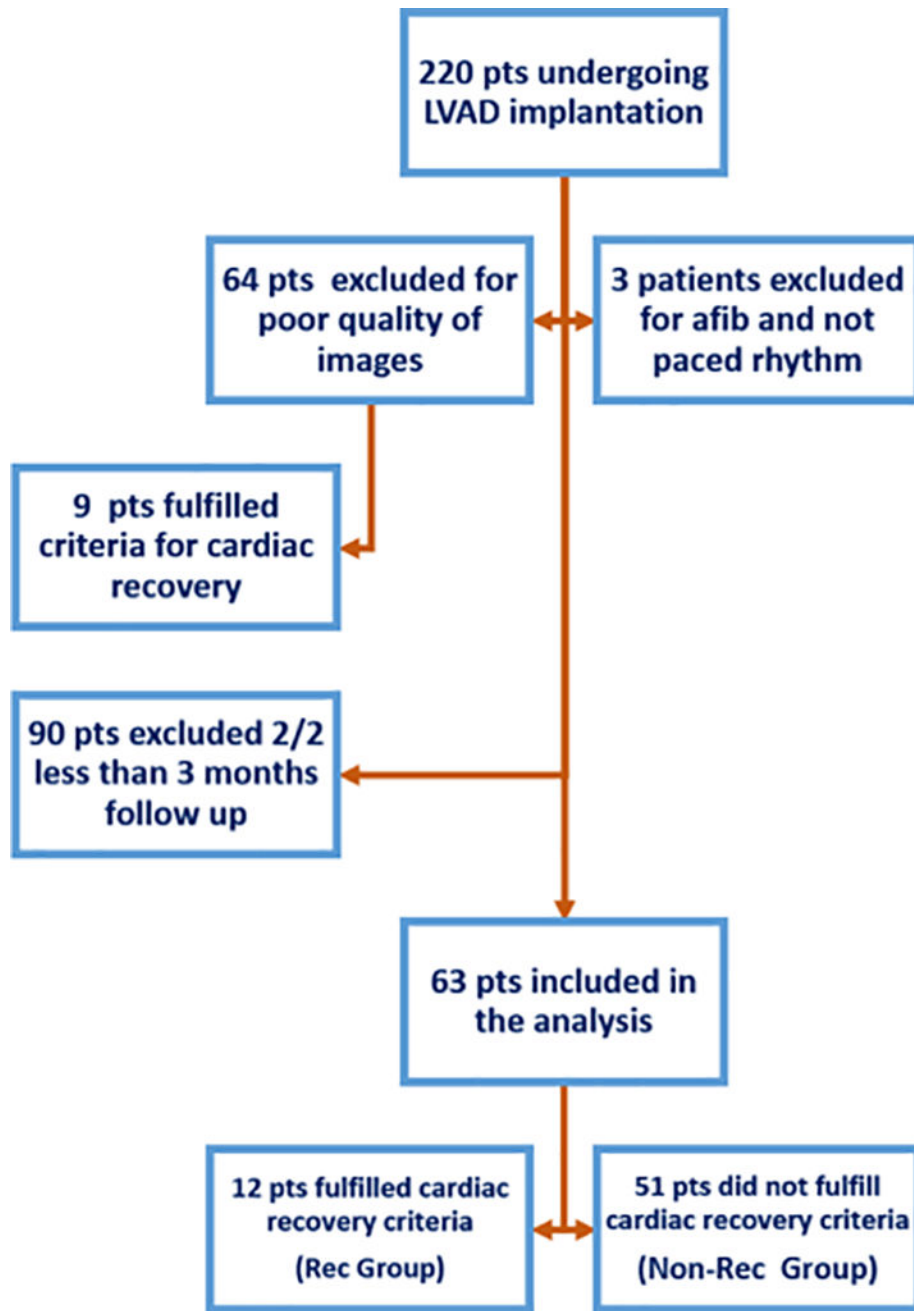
220 pts undergoing LVAD implantation

64 pts excluded for poor quality of images

3 patients excluded for afib and not paced rhythm

9 pts fulfilled criteria for cardiac recovery

90 pts excluded 2/2 less than 3 months follow up

63 pts included in the analysis

12 pts fulfilled cardiac recovery criteria

(Rec Group)

51 pts did not fulfill cardiac recovery criteria

(Non-Rec Group)